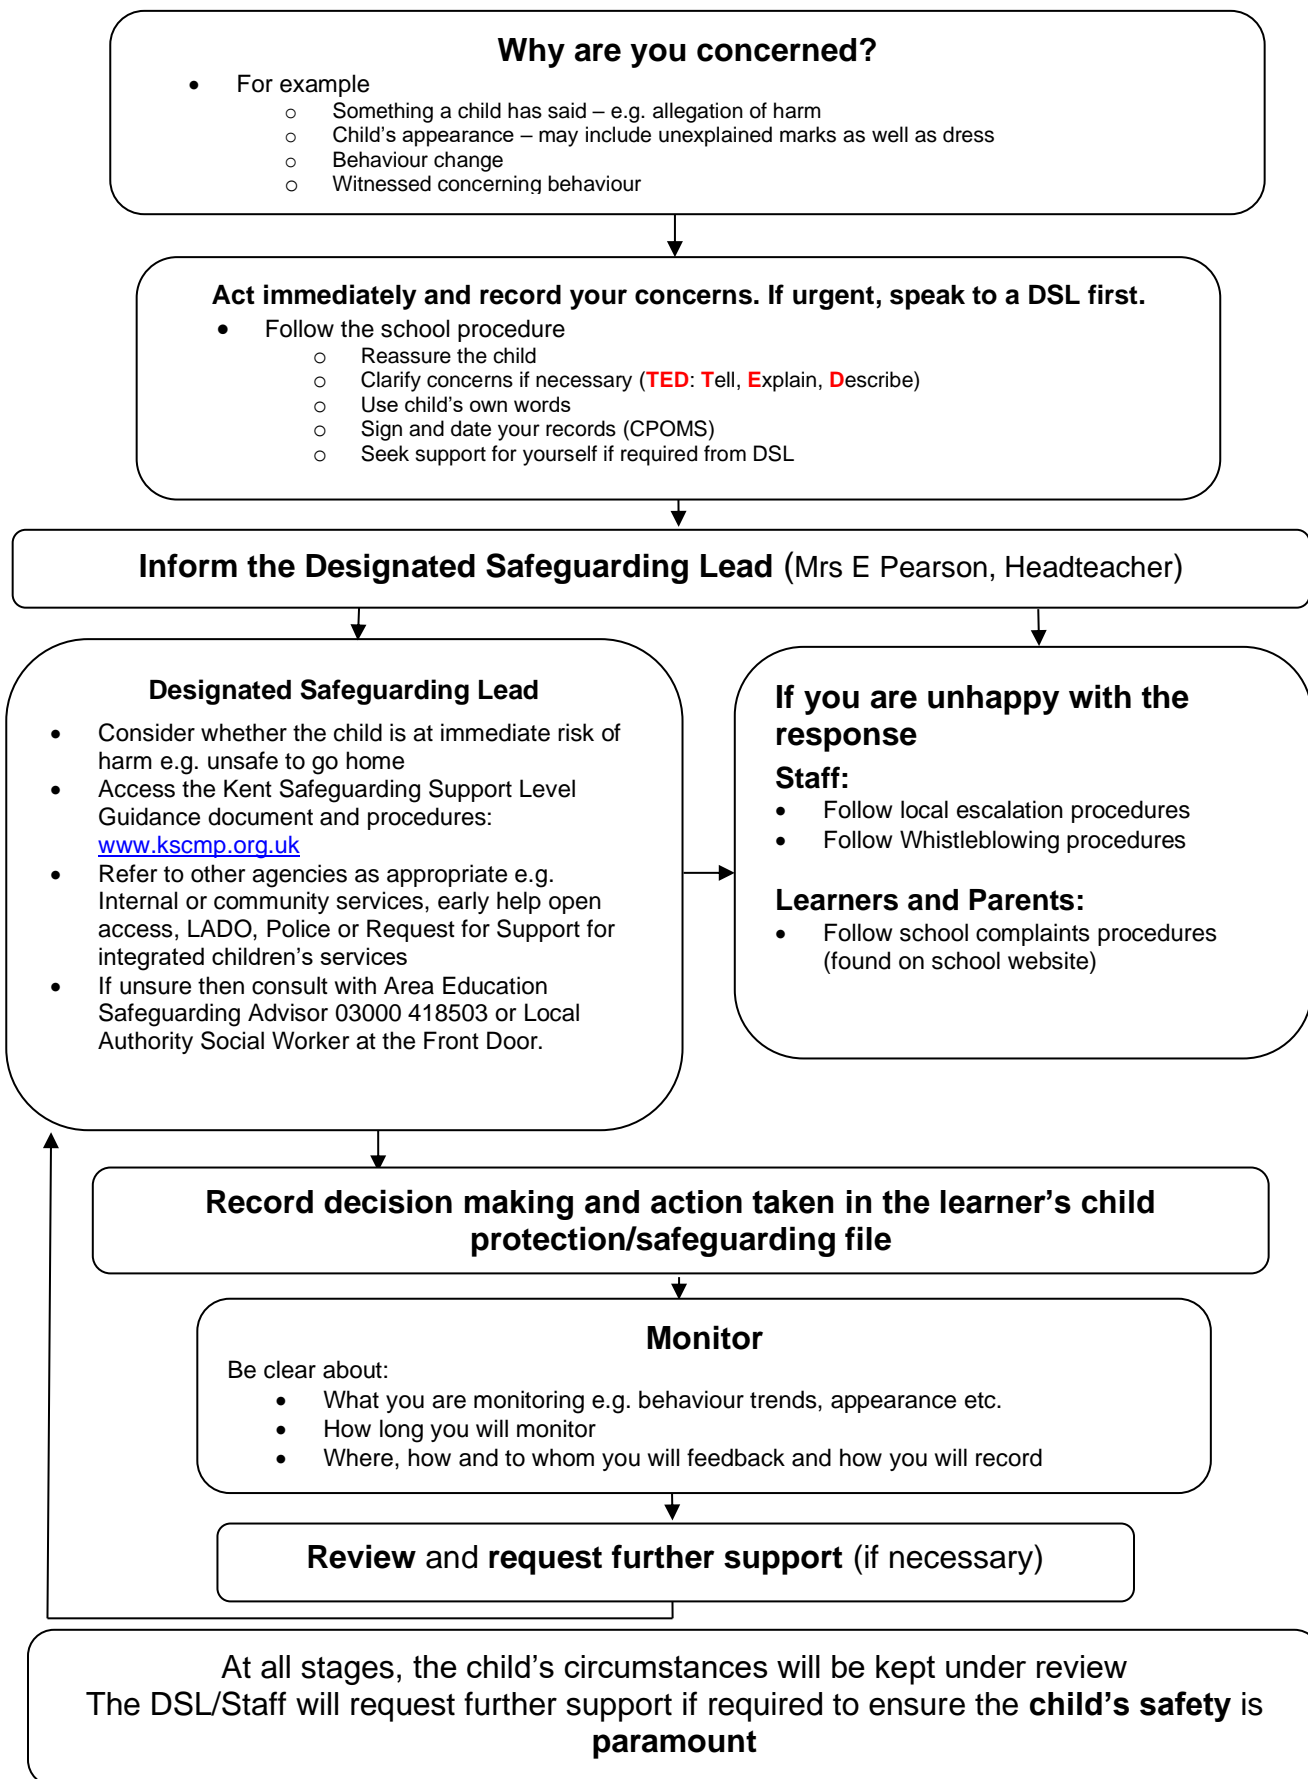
Why are you concerned?

- For example
  - Something a child has said – e.g. allegation of harm
  - Child's appearance – may include unexplained marks as well as dress
  - Behaviour change
  - Witnessed concerning behaviour

Act immediately and record your concerns. If urgent, speak to a DSL first.

- Follow the school procedure
  - Reassure the child
  - Clarify concerns if necessary (TED: Tell, Explain, Describe)
  - Use child's own words
  - Sign and date your records (CPOMS)
  - Seek support for yourself if required from DSL

Inform the Designated Safeguarding Lead (Mrs E Pearson, Headteacher)

Designated Safeguarding Lead

- Consider whether the child is at immediate risk of harm e.g. unsafe to go home
- Access the Kent Safeguarding Support Level Guidance document and procedures: www.kscmp.org.uk
- Refer to other agencies as appropriate e.g. Internal or community services, early help open access, LADO, Police or Request for Support for integrated children's services
- If unsure then consult with Area Education Safeguarding Advisor 03000 418503 or Local Authority Social Worker at the Front Door.

If you are unhappy with the response

Staff:
- Follow local escalation procedures
- Follow Whistleblowing procedures

Learners and Parents:
- Follow school complaints procedures (found on school website)

Record decision making and action taken in the learner's child protection/safeguarding file

Monitor

Be clear about:
- What you are monitoring e.g. behaviour trends, appearance etc.
- How long you will monitor
- Where, how and to whom you will feedback and how you will record

Review and request further support (if necessary)

At all stages, the child's circumstances will be kept under review
The DSL/Staff will request further support if required to ensure the child's safety is paramount